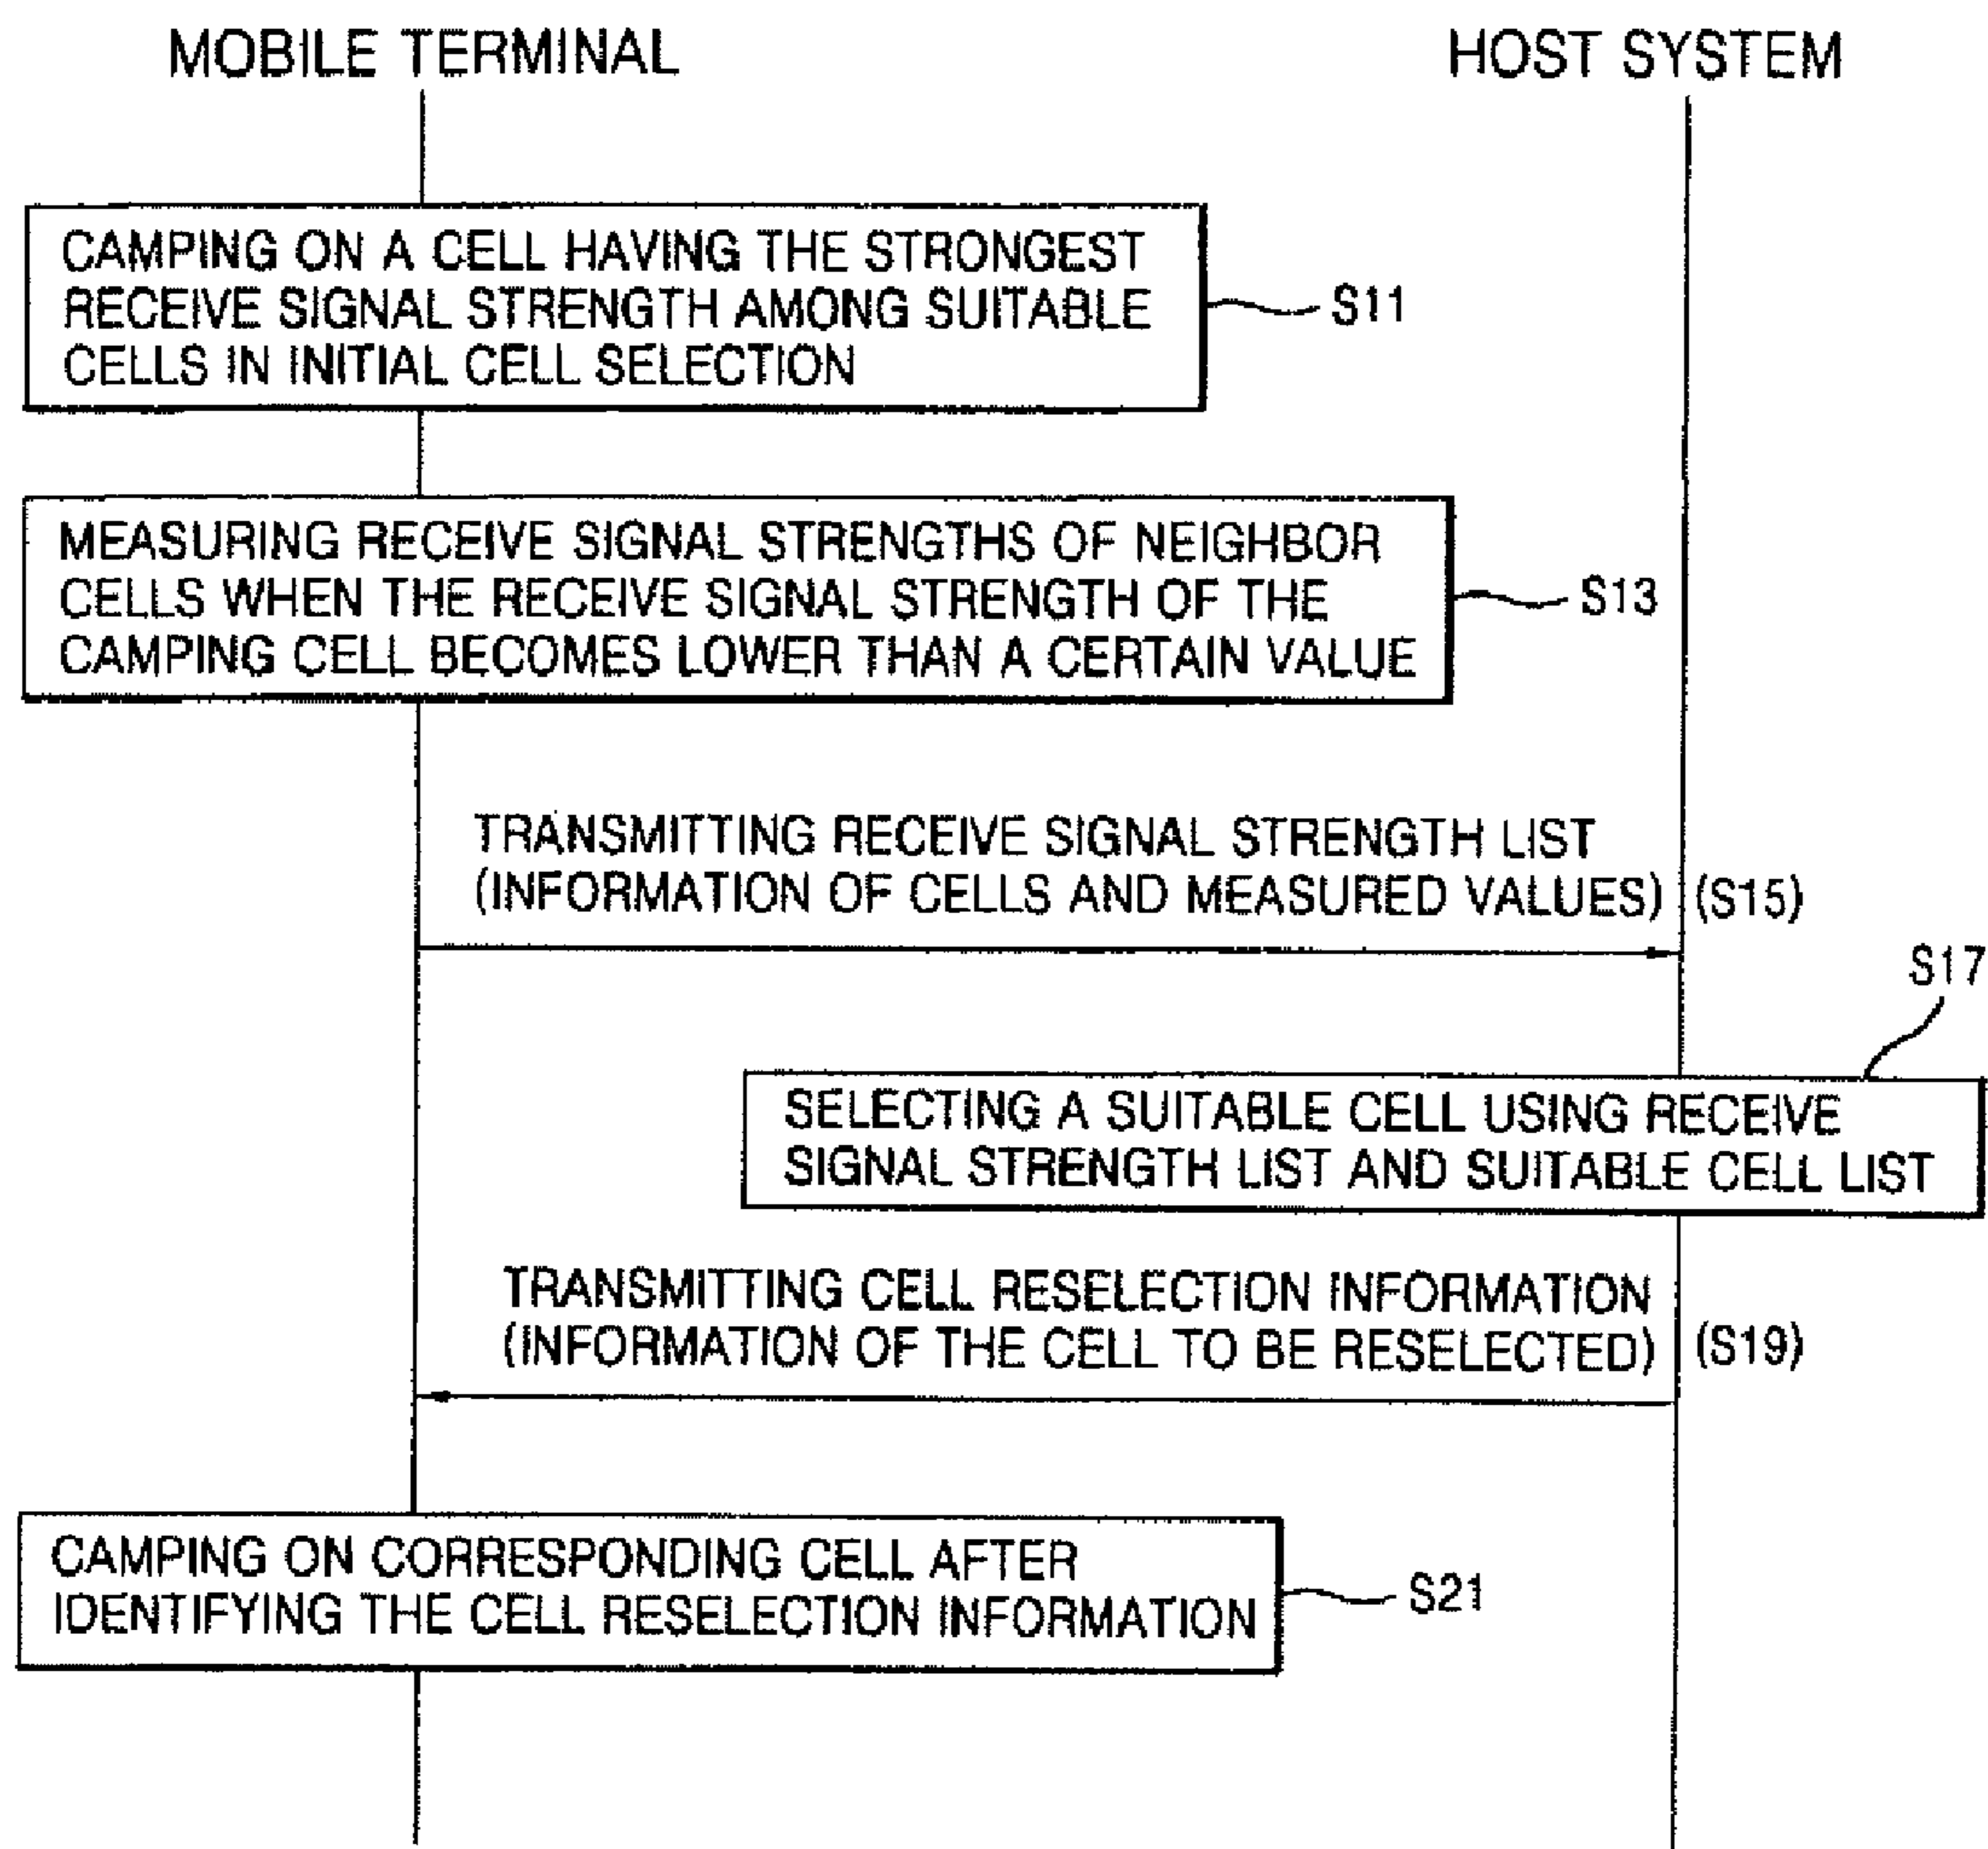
MOBILE TERMINAL

HOST SYSTEM

CAMPING ON A CELL HAVING THE STRONGEST RECEIVE SIGNAL STRENGTH AMONG SUITABLE CELLS IN INITIAL CELL SELECTION

S11

MEASURING RECEIVE SIGNAL STRENGTHS OF NEIGHBOR CELLS WHEN THE RECEIVE SIGNAL STRENGTH OF THE CAMPING CELL BECOMES LOWER THAN A CERTAIN VALUE

S13

TRANSMITTING RECEIVE SIGNAL STRENGTH LIST (INFORMATION OF CELLS AND MEASURED VALUES)

(S15)

S17

SELECTING A SUITABLE CELL USING RECEIVE SIGNAL STRENGTH LIST AND SUITABLE CELL LIST

TRANSMITTING CELL RESELECTION INFORMATION (INFORMATION OF THE CELL TO BE RESELECTED)

(S19)

CAMPING ON CORRESPONDING CELL AFTER IDENTIFYING THE CELL RESELECTION INFORMATION

S21